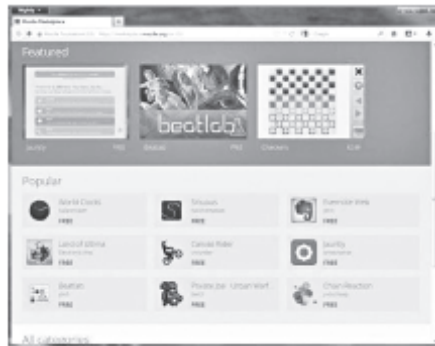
Firefox

Mozilla Marketplace

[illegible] marketplace.firefox.com

Featured

beatlab

Jewelry FREE

Beatlab FREE

Checkers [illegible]

Popular

World Clocks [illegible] FREE

Siriuses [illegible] FREE

Diamond Dash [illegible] FREE

Land of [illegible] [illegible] FREE

Canvas Rider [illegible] FREE

Jewelry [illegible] FREE

Beatlab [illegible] FREE

Private Eye - Urban Hunt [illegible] FREE

Chain Reaction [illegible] FREE

All categories